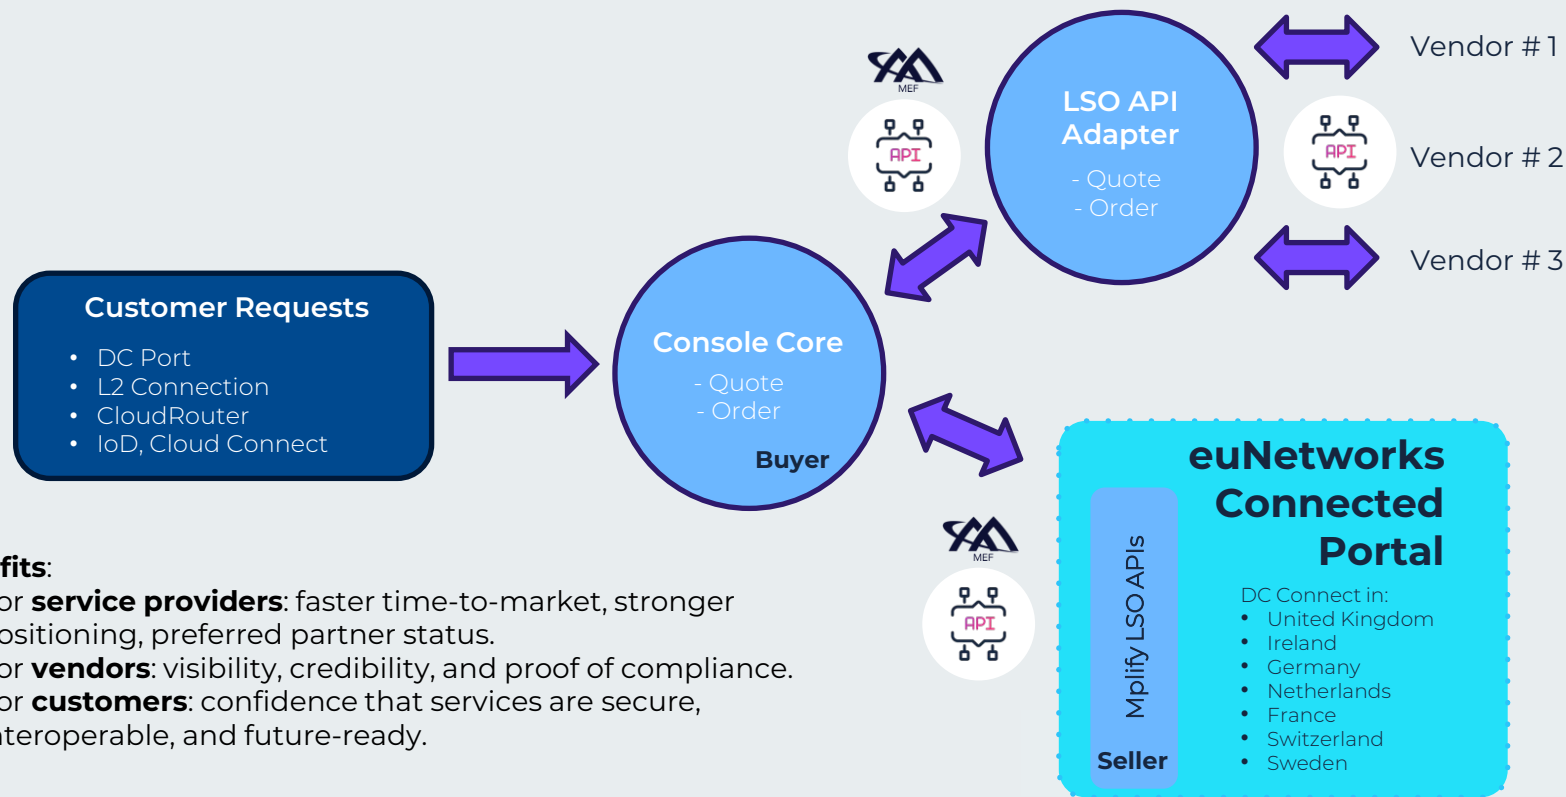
MEF

API

LSO API Adapter
- Quote
- Order

Vendor # 1

API

Vendor # 2

Vendor # 3

Customer Requests
• DC Port
• L2 Connection
• CloudRouter
• IoD, Cloud Connect

Console Core
- Quote
- Order
Buyer

MEF

API

euNetworks Connected Portal

Mplify LSO APIs

Seller

DC Connect in:
• United Kingdom
• Ireland
• Germany
• Netherlands
• France
• Switzerland
• Sweden

fits:
or **service providers**: faster time-to-market, stronger ositioning, preferred partner status.
or **vendors**: visibility, credibility, and proof of compliance.
or **customers**: confidence that services are secure, nteroperable, and future-ready.